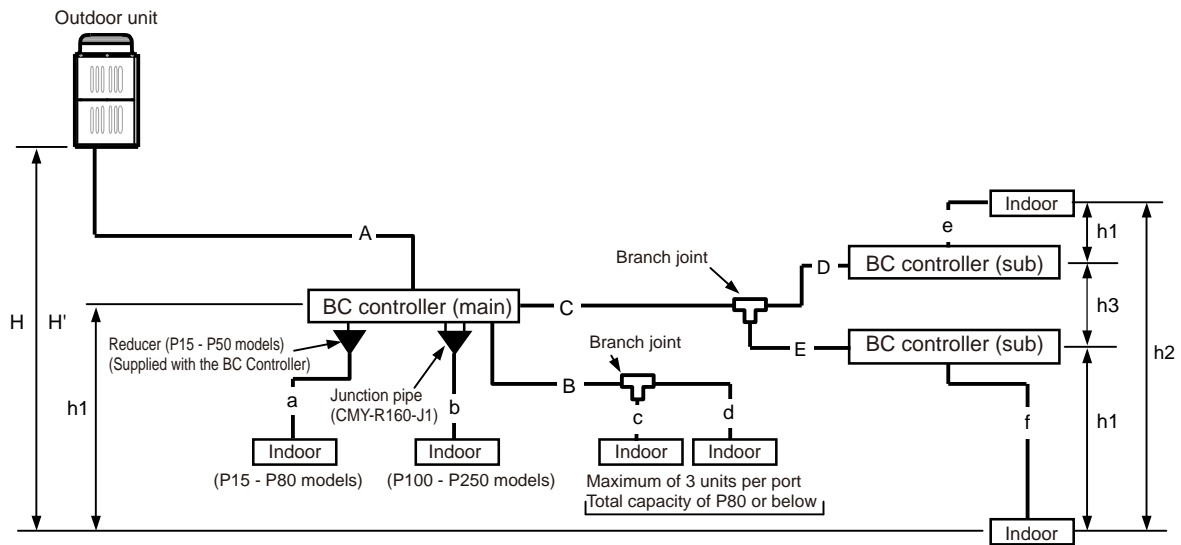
Outdoor unit

A

BC controller (main)

C

Branch joint

D

BC controller (sub)

Indoor

e

h1

h3

E

BC controller (sub)

h2

H

H'

h1

Reducer (P15 - P50 models) (Supplied with the BC Controller)

Junction pipe (CMY-R160-J1)

a

b

B

Branch joint

c

d

f

h1

Indoor

(P15 - P80 models)

Indoor

(P100 - P250 models)

Indoor

Indoor

Maximum of 3 units per port
Total capacity of P80 or below

Indoor